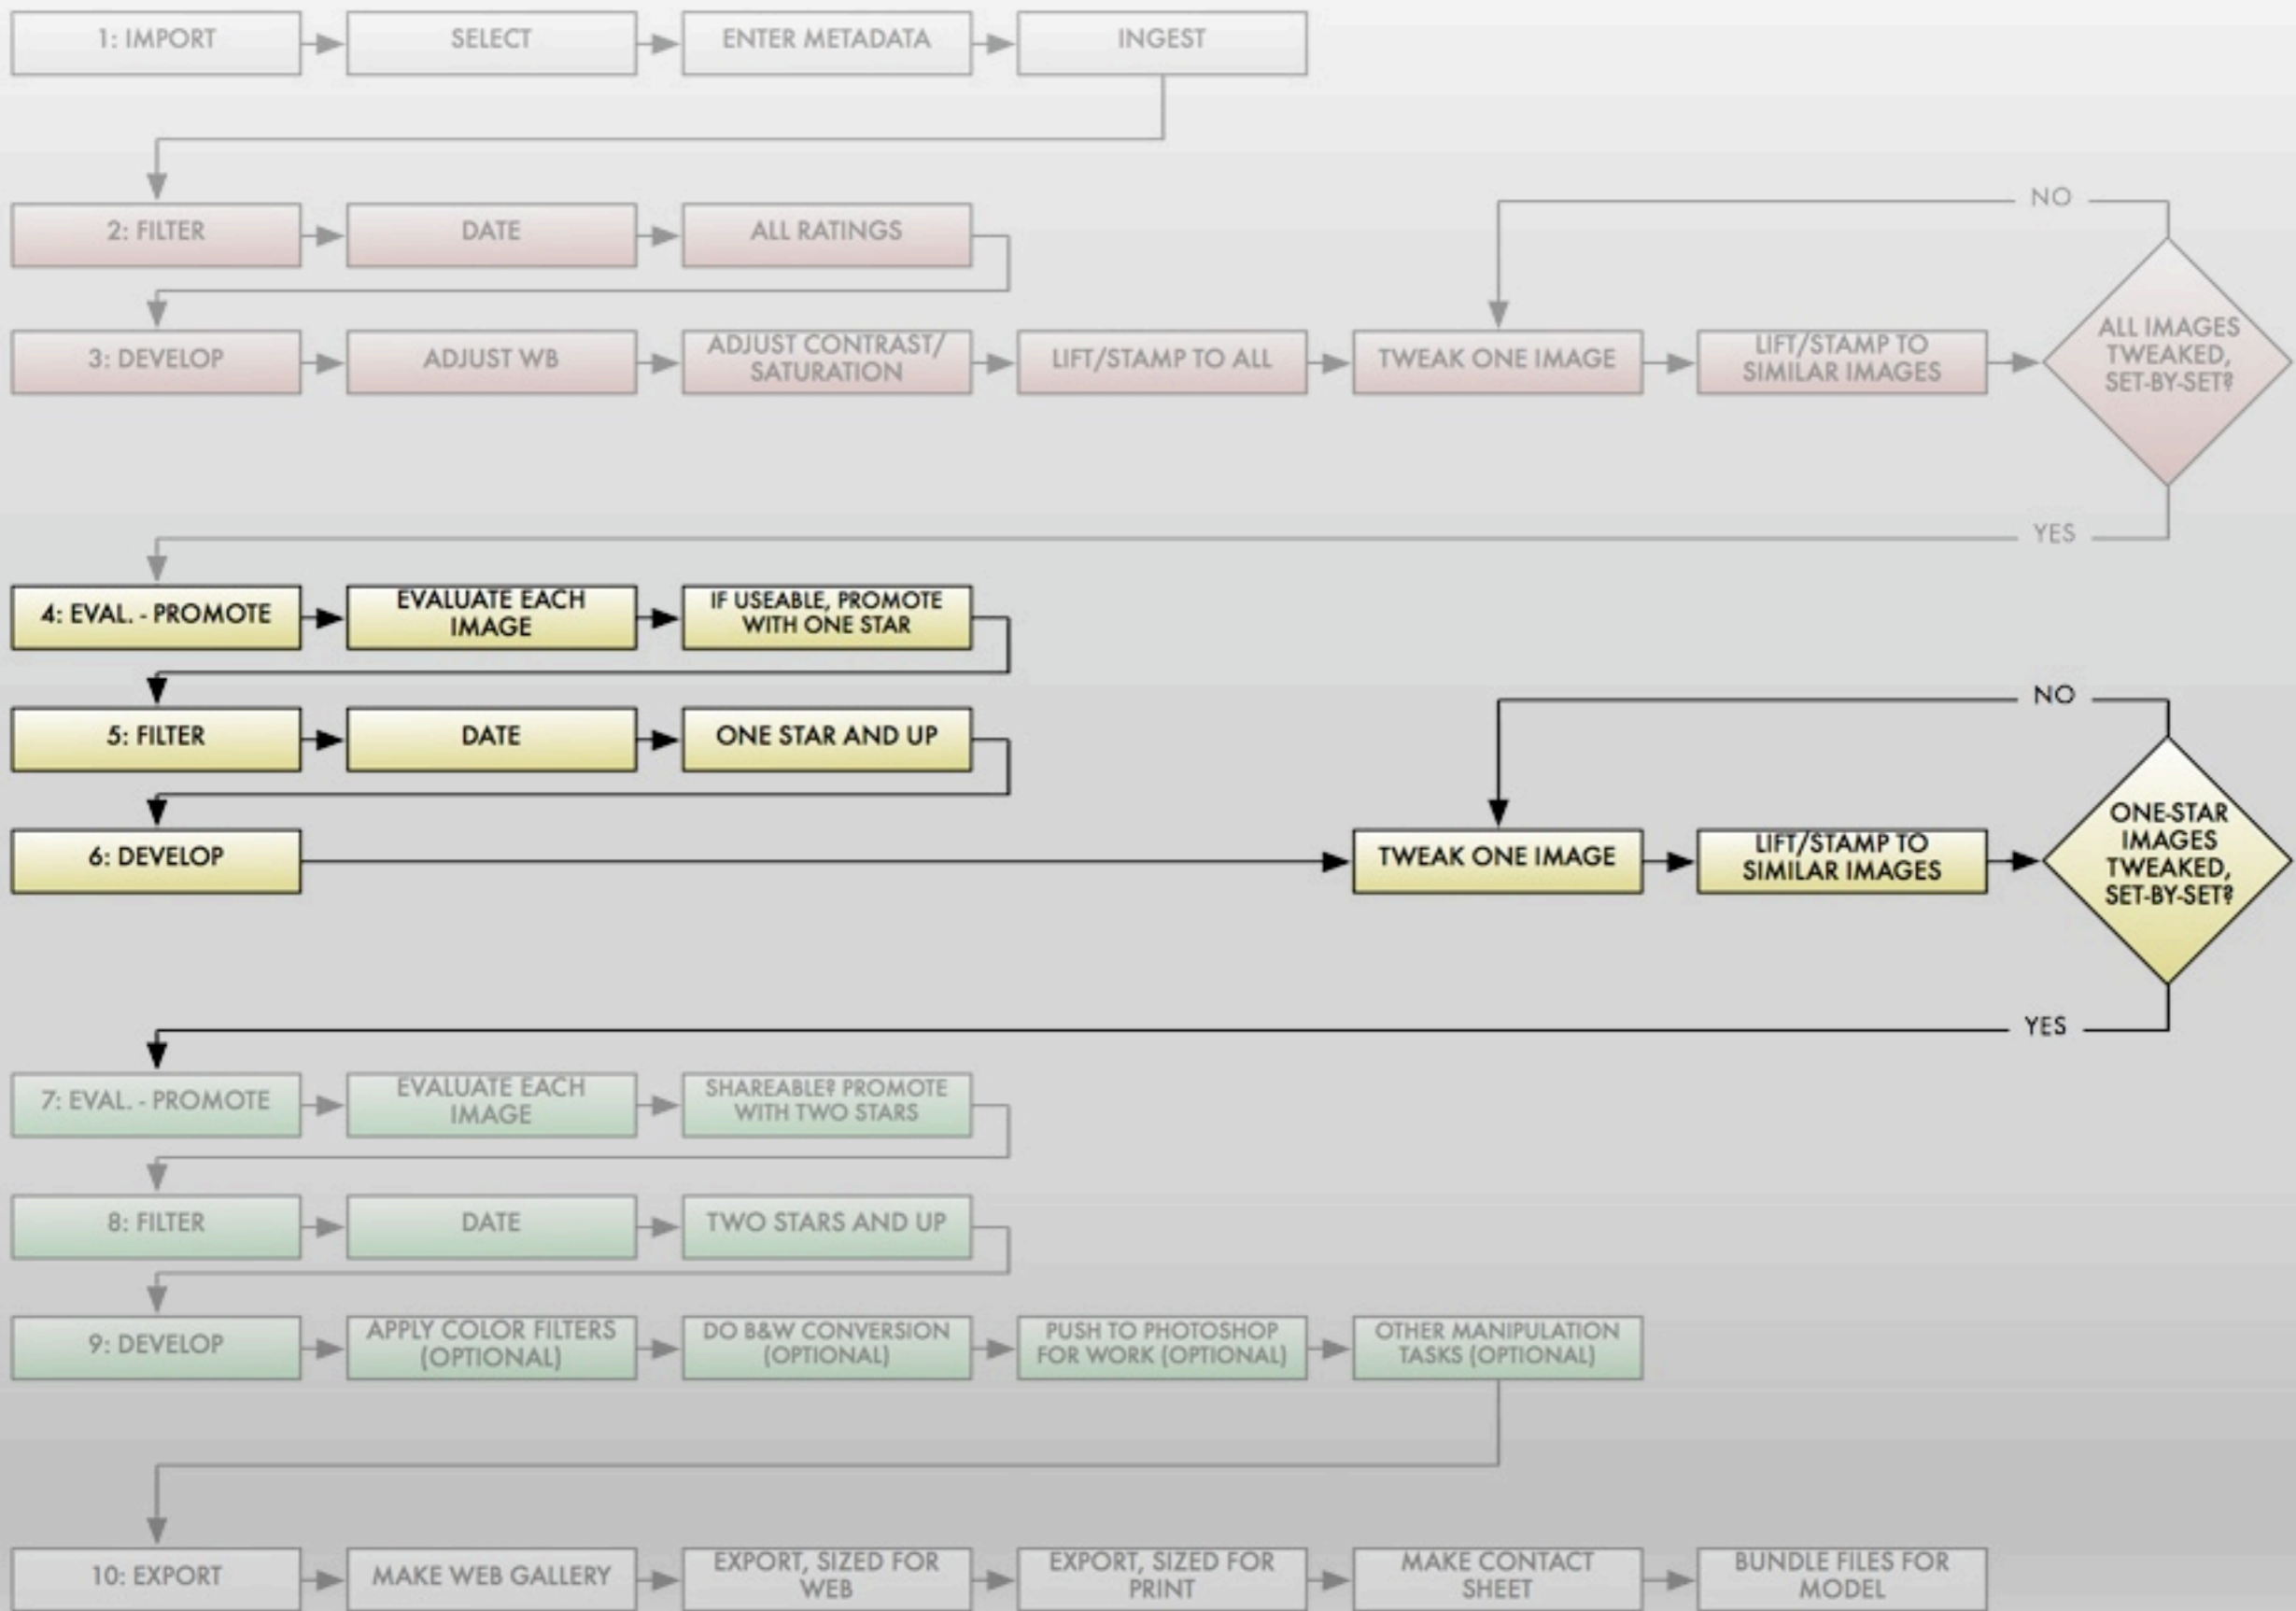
1: IMPORT
SELECT
ENTER METADATA
INGEST

2: FILTER
DATE
ALL RATINGS

NO

3: DEVELOP
ADJUST WB
ADJUST CONTRAST/ SATURATION
LIFT/STAMP TO ALL
TWEAK ONE IMAGE
LIFT/STAMP TO SIMILAR IMAGES
ALL IMAGES TWEAKED, SET-BY-SET?

YES

4: EVAL. - PROMOTE
EVALUATE EACH IMAGE
IF USEABLE, PROMOTE WITH ONE STAR

NO

5: FILTER
DATE
ONE STAR AND UP

6: DEVELOP
TWEAK ONE IMAGE
LIFT/STAMP TO SIMILAR IMAGES
ONE-STAR IMAGES TWEAKED, SET-BY-SET?

YES

7: EVAL. - PROMOTE
EVALUATE EACH IMAGE
SHAREABLE? PROMOTE WITH TWO STARS

8: FILTER
DATE
TWO STARS AND UP

9: DEVELOP
APPLY COLOR FILTERS (OPTIONAL)
DO B&W CONVERSION (OPTIONAL)
PUSH TO PHOTOSHOP FOR WORK (OPTIONAL)
OTHER MANIPULATION TASKS (OPTIONAL)

10: EXPORT
MAKE WEB GALLERY
EXPORT, SIZED FOR WEB
EXPORT, SIZED FOR PRINT
MAKE CONTACT SHEET
BUNDLE FILES FOR MODEL